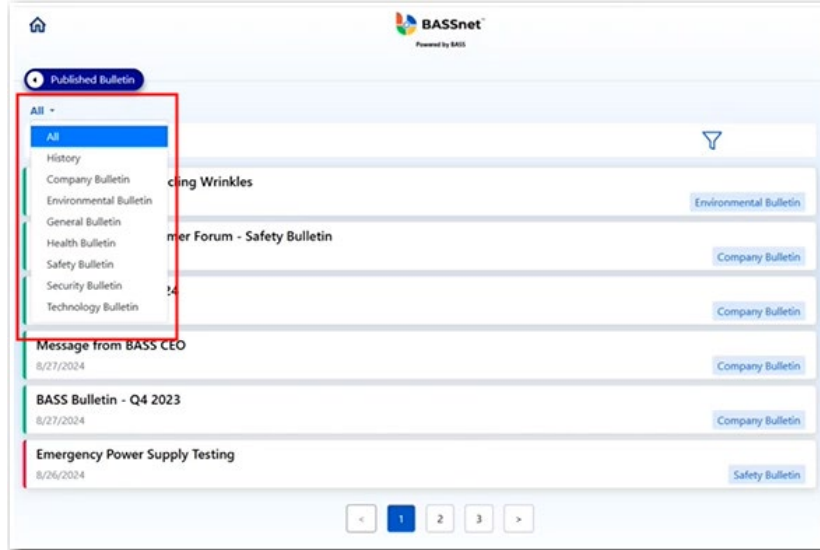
BASSnet
Powered by BASS

Published Bulletin

All

All
History
Company Bulletin
Environmental Bulletin
General Bulletin
Health Bulletin
Safety Bulletin
Security Bulletin
Technology Bulletin

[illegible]cling Wrinkles
Environmental Bulletin

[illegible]mer Forum - Safety Bulletin
Company Bulletin

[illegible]24
Company Bulletin

Message from BASS CEO
8/27/2024
Company Bulletin

BASS Bulletin - Q4 2023
8/27/2024
Company Bulletin

Emergency Power Supply Testing
8/26/2024
Safety Bulletin

< 1 2 3 >